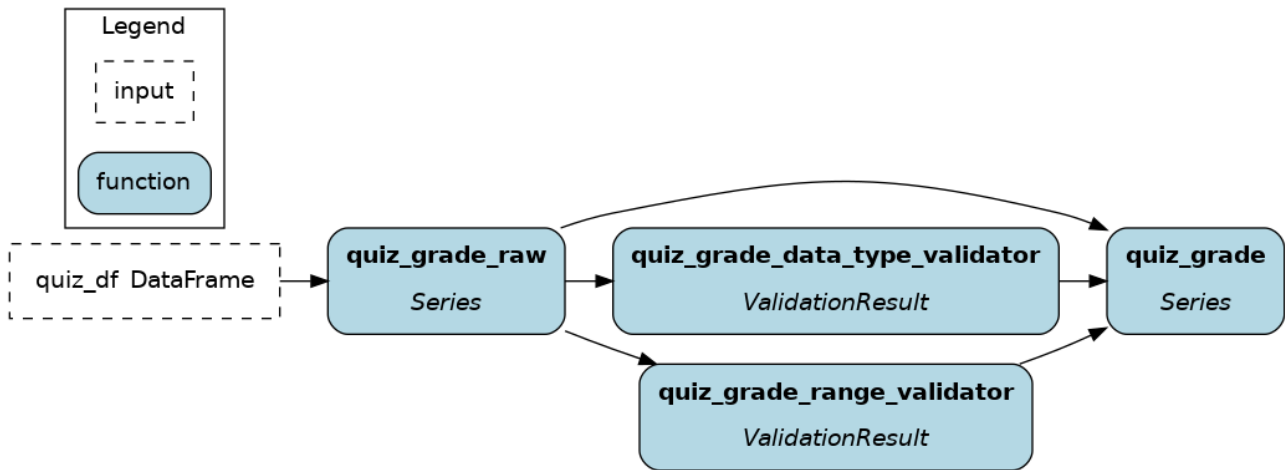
Legend

input

function

quiz_df DataFrame

**quiz_grade_raw**
*Series*

**quiz_grade_data_type_validator**
*ValidationResult*

**quiz_grade_range_validator**
*ValidationResult*

**quiz_grade**
*Series*